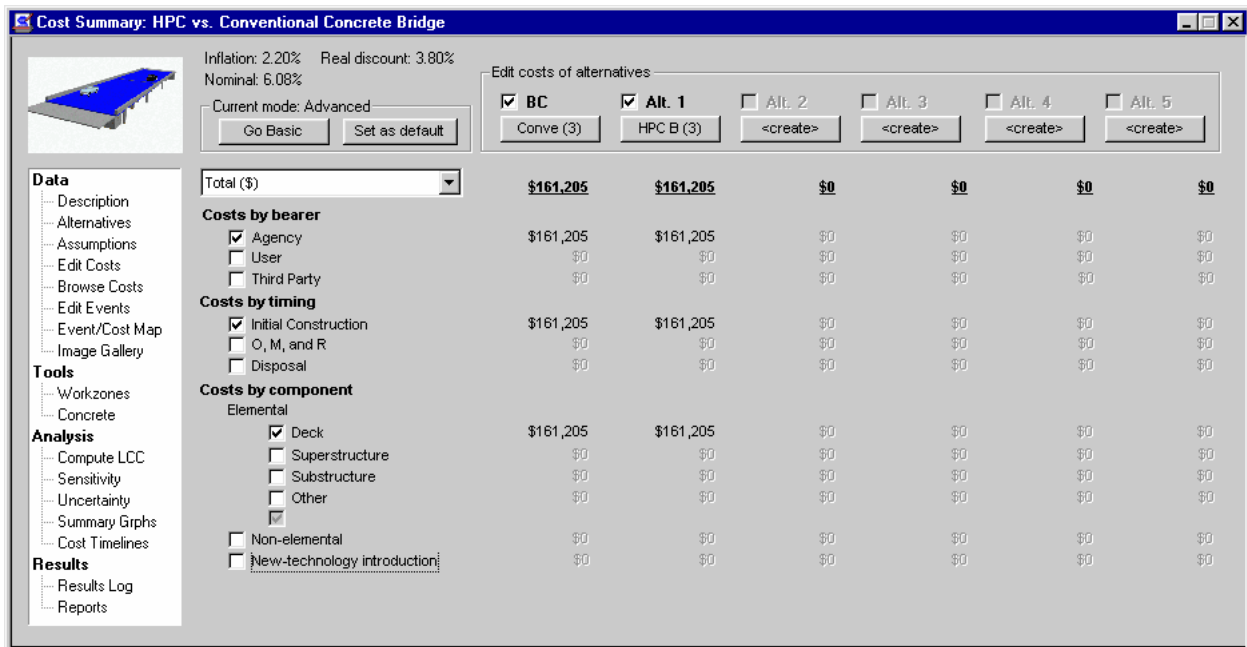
Cost Summary: HPC vs. Conventional Concrete Bridge

Inflation: 2.20% Real discount: 3.80%
Nominal: 6.08%

Current mode: Advanced
Go Basic | Set as default

Edit costs of alternatives
☑ BC | ☑ Alt. 1 | ☐ Alt. 2 | ☐ Alt. 3 | ☐ Alt. 4 | ☐ Alt. 5
Conve (3) | HPC B (3) | <create> | <create> | <create> | <create>

Data
Description
Alternatives
Assumptions
Edit Costs
Browse Costs
Edit Events
Event/Cost Map
Image Gallery
Tools
Workzones
Concrete
Analysis
Compute LCC
Sensitivity
Uncertainty
Summary Grphs
Cost Timelines
Results
Results Log
Reports

| Total ($) | $161,205 | $161,205 | $0 | $0 | $0 | $0 |
|---|---|---|---|---|---|---|
| **Costs by bearer** | | | | | | |
| ☑ Agency | $161,205 | $161,205 | $0 | $0 | $0 | $0 |
| ☐ User | $0 | $0 | $0 | $0 | $0 | $0 |
| ☐ Third Party | $0 | $0 | $0 | $0 | $0 | $0 |
| **Costs by timing** | | | | | | |
| ☑ Initial Construction | $161,205 | $161,205 | $0 | $0 | $0 | $0 |
| ☐ O, M, and R | $0 | $0 | $0 | $0 | $0 | $0 |
| ☐ Disposal | $0 | $0 | $0 | $0 | $0 | $0 |
| **Costs by component** | | | | | | |
| Elemental | | | | | | |
| ☑ Deck | $161,205 | $161,205 | $0 | $0 | $0 | $0 |
| ☐ Superstructure | $0 | $0 | $0 | $0 | $0 | $0 |
| ☐ Substructure | $0 | $0 | $0 | $0 | $0 | $0 |
| ☐ Other | $0 | $0 | $0 | $0 | $0 | $0 |
| ☐ Non-elemental | $0 | $0 | $0 | $0 | $0 | $0 |
| ☐ New-technology introduction | $0 | $0 | $0 | $0 | $0 | $0 |